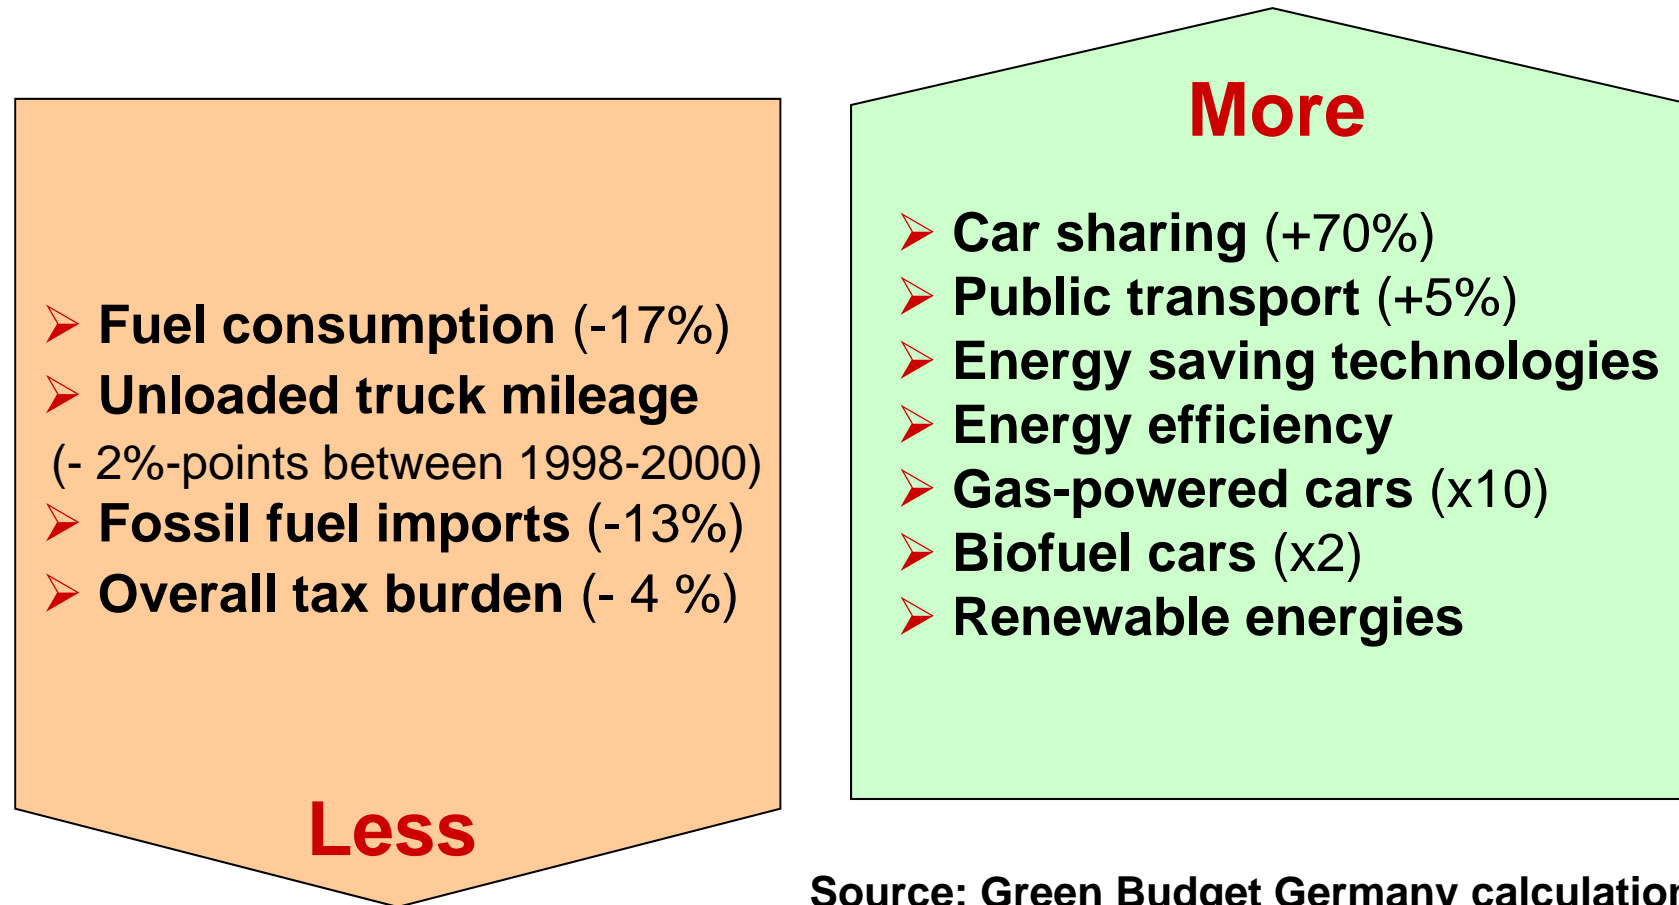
➢ Fuel consumption (-17%)
➢ Unloaded truck mileage (- 2%-points between 1998-2000)
➢ Fossil fuel imports (-13%)
➢ Overall tax burden (- 4 %)

Less

More

➢ Car sharing (+70%)
➢ Public transport (+5%)
➢ Energy saving technologies
➢ Energy efficiency
➢ Gas-powered cars (x10)
➢ Biofuel cars (x2)
➢ Renewable energies

Source: Green Budget Germany calculatio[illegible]